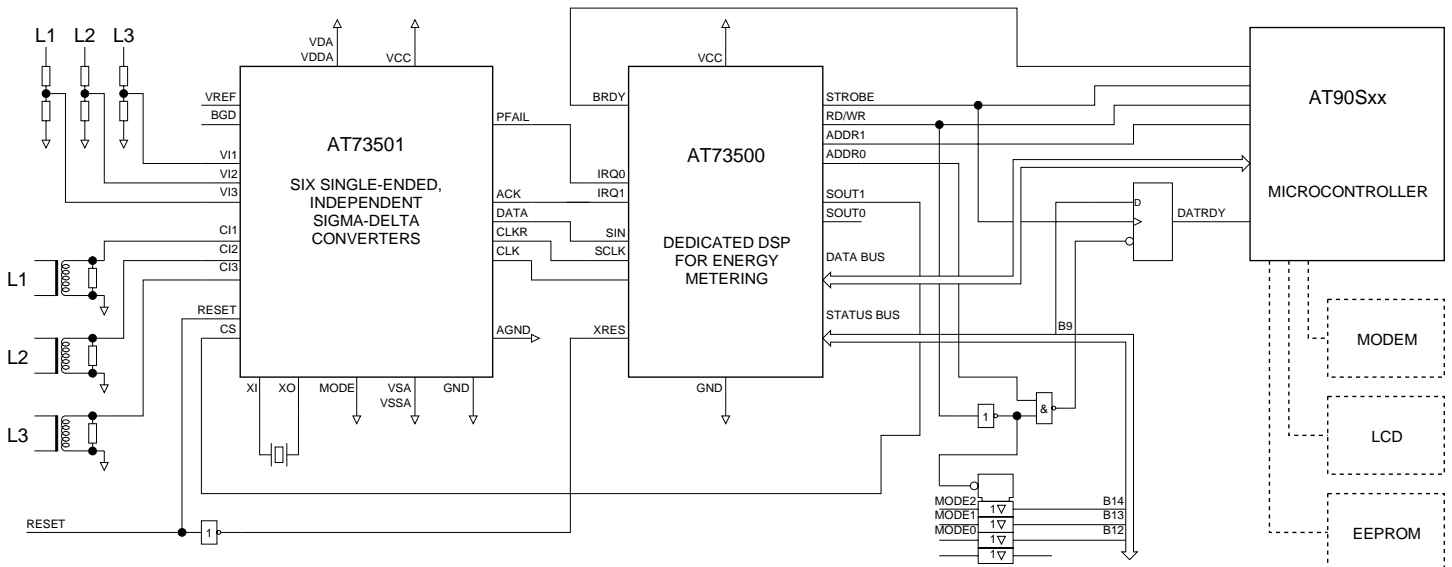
L1 L2 L3

VDA
VDDA
VCC

VREF
BGD
VI1
VI2
VI3
CI1
CI2
CI3
RESET
CS

AT73501

SIX SINGLE-ENDED, INDEPENDENT SIGMA-DELTA CONVERTERS

PFAIL
ACK
DATA
CLKR
CLK
AGND

XI XO MODE VSA VSSA GND

L1
L2
L3

VCC
BRDY
IRQ0
IRQ1
SIN
SCLK
XRES

AT73500

DEDICATED DSP FOR ENERGY METERING

GND

STROBE
RD/WR
ADDR1
ADDR0
SOUT1
SOUT0
DATA BUS
STATUS BUS

D

DATRDY

AT90Sxx

MICROCONTROLLER

B9

1
&

MODE2
MODE1
MODE0
1
1
1
1
B14
B13
B12

MODEM
LCD
EEPROM

RESET
1